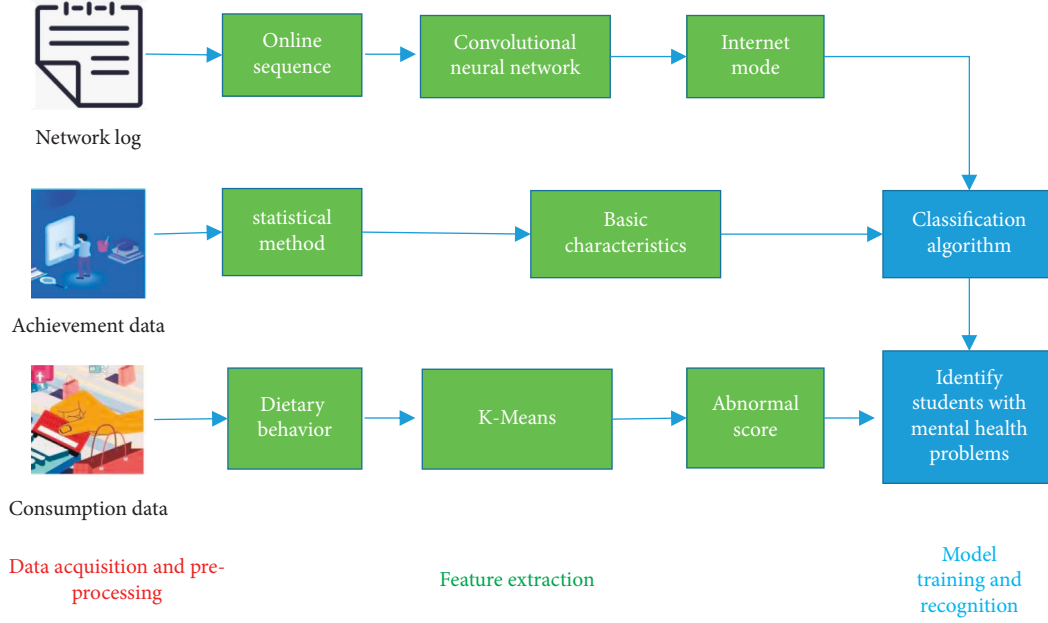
Network log

Online sequence

Convolutional neural network

Internet mode

Achievement data

statistical method

Basic characteristics

Classification algorithm

Consumption data

Dietary behavior

K-Means

Abnormal score

Identify students with mental health problems

Data acquisition and preprocessing

Feature extraction

Model training and recognition